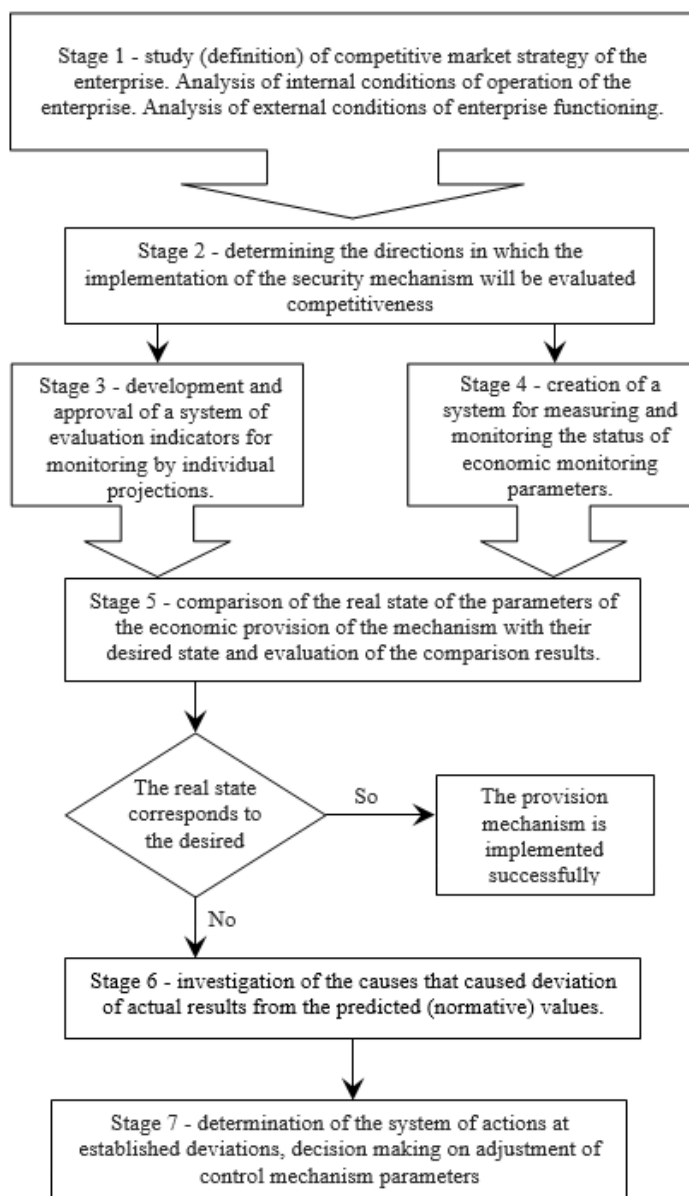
Stage 1 - study (definition) of competitive market strategy of the enterprise. Analysis of internal conditions of operation of the enterprise. Analysis of external conditions of enterprise functioning.

Stage 2 - determining the directions in which the implementation of the security mechanism will be evaluated competitiveness

Stage 3 - development and approval of a system of evaluation indicators for monitoring by individual projections.

Stage 4 - creation of a system for measuring and monitoring the status of economic monitoring parameters.

Stage 5 - comparison of the real state of the parameters of the economic provision of the mechanism with their desired state and evaluation of the comparison results.

The real state corresponds to the desired

So

The provision mechanism is implemented successfully

No

Stage 6 - investigation of the causes that caused deviation of actual results from the predicted (normative) values.

Stage 7 - determination of the system of actions at established deviations, decision making on adjustment of control mechanism parameters